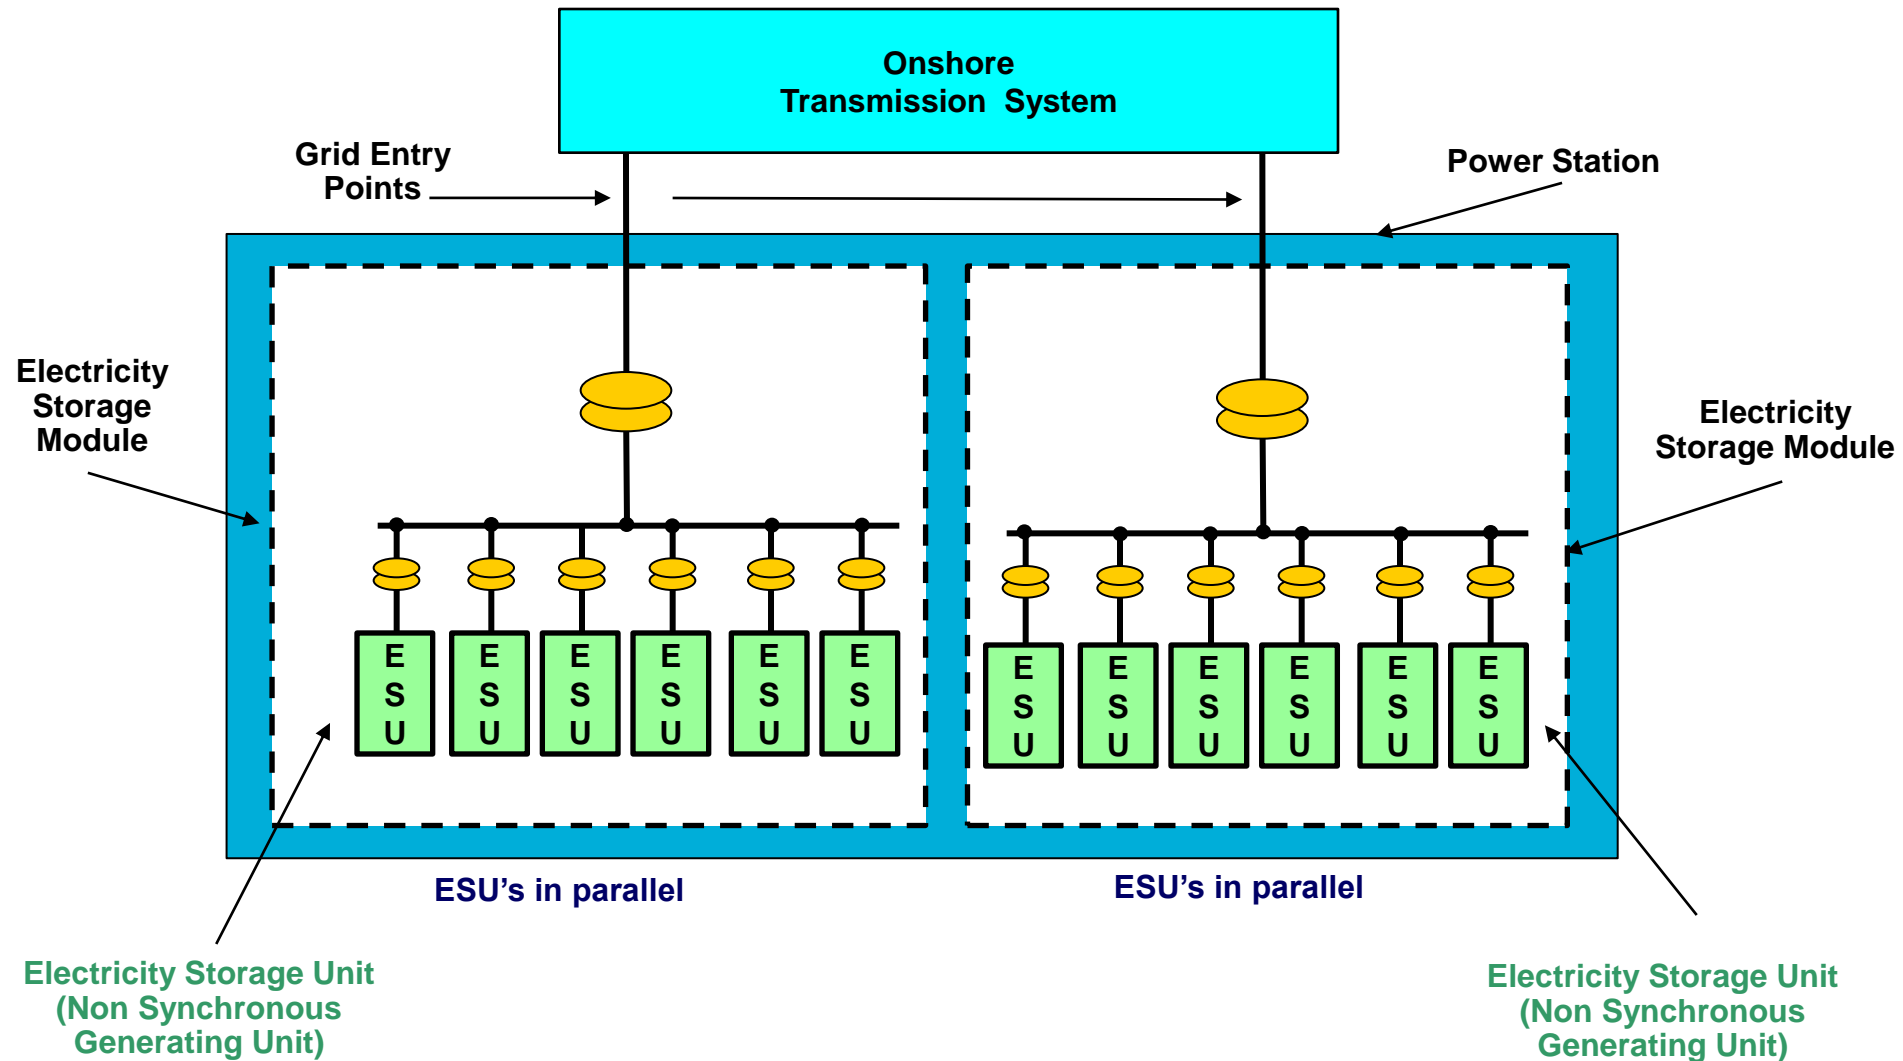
Onshore Transmission System

Grid Entry Points

Power Station

Electricity Storage Module

Electricity Storage Module

E S U

E S U

E S U

E S U

E S U

E S U

E S U

E S U

E S U

E S U

E S U

E S U

ESU’s in parallel

ESU’s in parallel

Electricity Storage Unit (Non Synchronous Generating Unit)

Electricity Storage Unit (Non Synchronous Generating Unit)